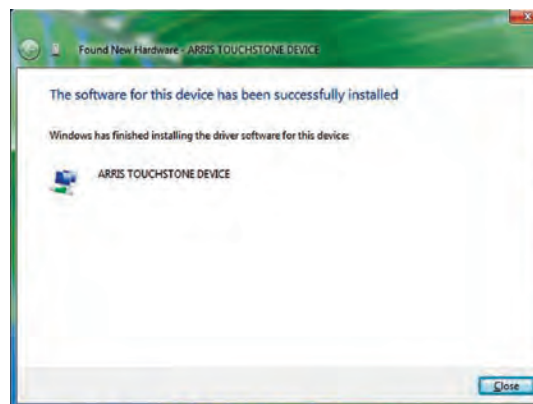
Found New Hardware - ARRIS TOUCHSTONE DEVICE

The software for this device has been successfully installed

Windows has finished installing the driver software for this device:

ARRIS TOUCHSTONE DEVICE

Close